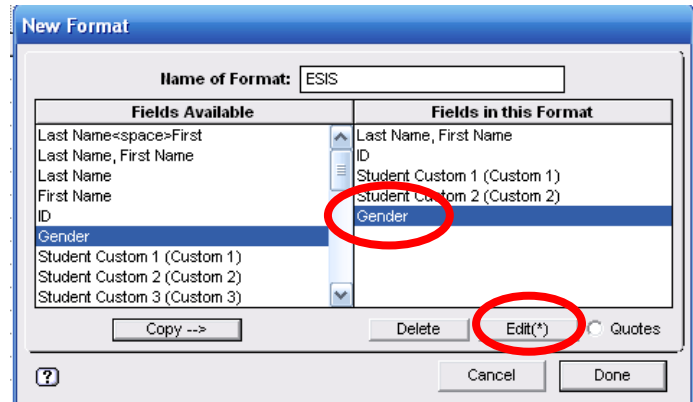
New Format

Name of Format: ESIS

| Fields Available | Fields in this Format |
|---|---|
| Last Name<space>First | Last Name, First Name |
| Last Name, First Name | ID |
| Last Name | Student Custom 1 (Custom 1) |
| First Name | Student Custom 2 (Custom 2) |
| ID | Gender |
| Gender | |
| Student Custom 1 (Custom 1) | |
| Student Custom 2 (Custom 2) | |
| Student Custom 3 (Custom 3) | |

Copy -->

Delete

Edit(*)

Quotes

?

Cancel

Done